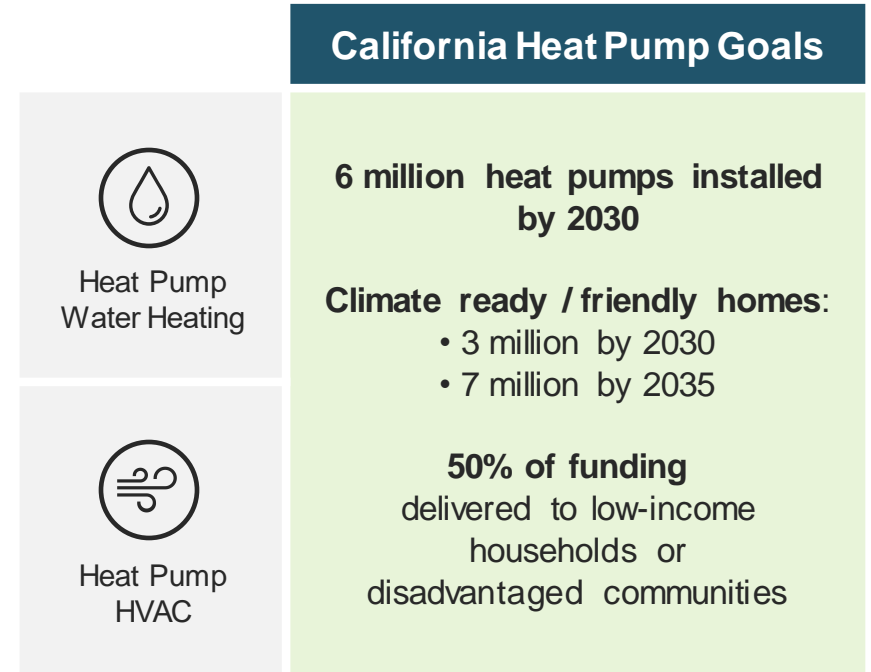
California Heat Pump Goals

Heat Pump Water Heating

Heat Pump HVAC

6 million heat pumps installed by 2030

Climate ready / friendly homes:
• 3 million by 2030
• 7 million by 2035

50% of funding delivered to low-income households or disadvantaged communities